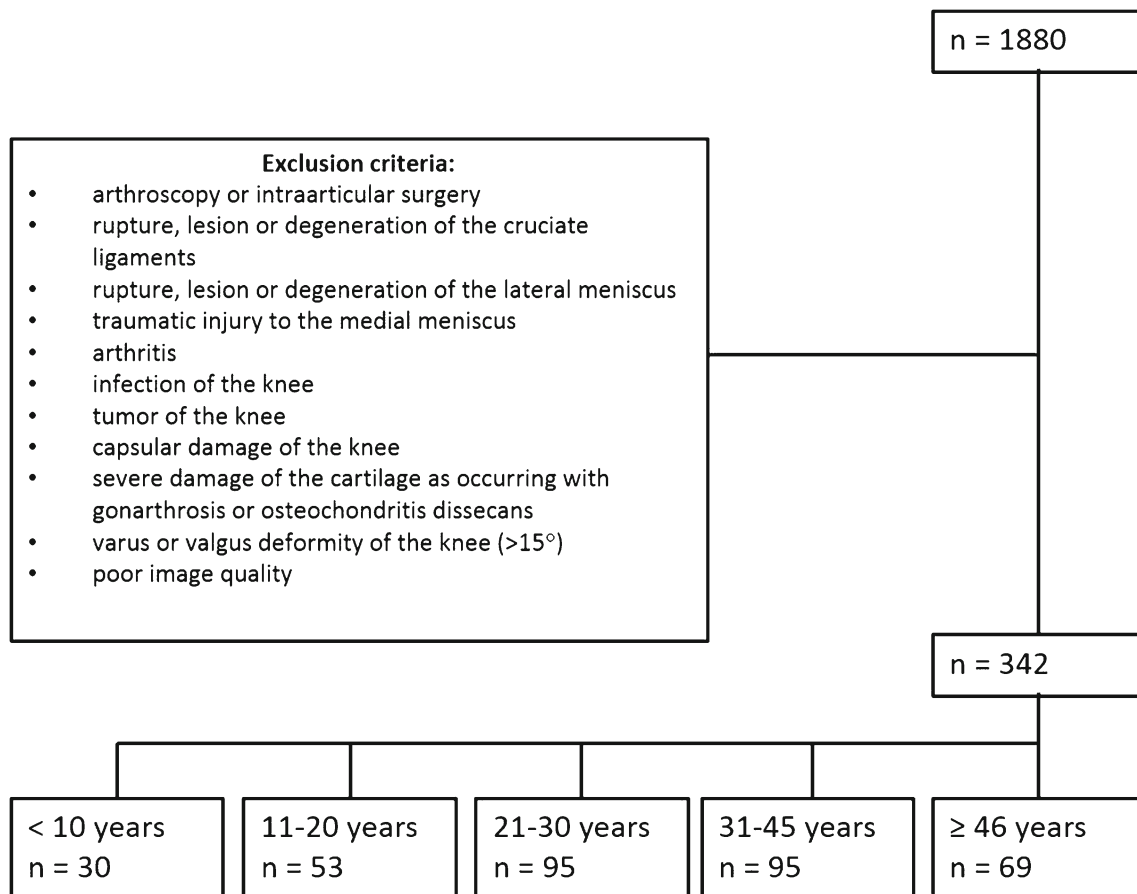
n = 1880

Exclusion criteria:
• arthroscopy or intraarticular surgery
• rupture, lesion or degeneration of the cruciate ligaments
• rupture, lesion or degeneration of the lateral meniscus
• traumatic injury to the medial meniscus
• arthritis
• infection of the knee
• tumor of the knee
• capsular damage of the knee
• severe damage of the cartilage as occurring with gonarthrosis or osteochondritis dissecans
• varus or valgus deformity of the knee (>15°)
• poor image quality

n = 342

< 10 years
n = 30

11-20 years
n = 53

21-30 years
n = 95

31-45 years
n = 95

≥ 46 years
n = 69